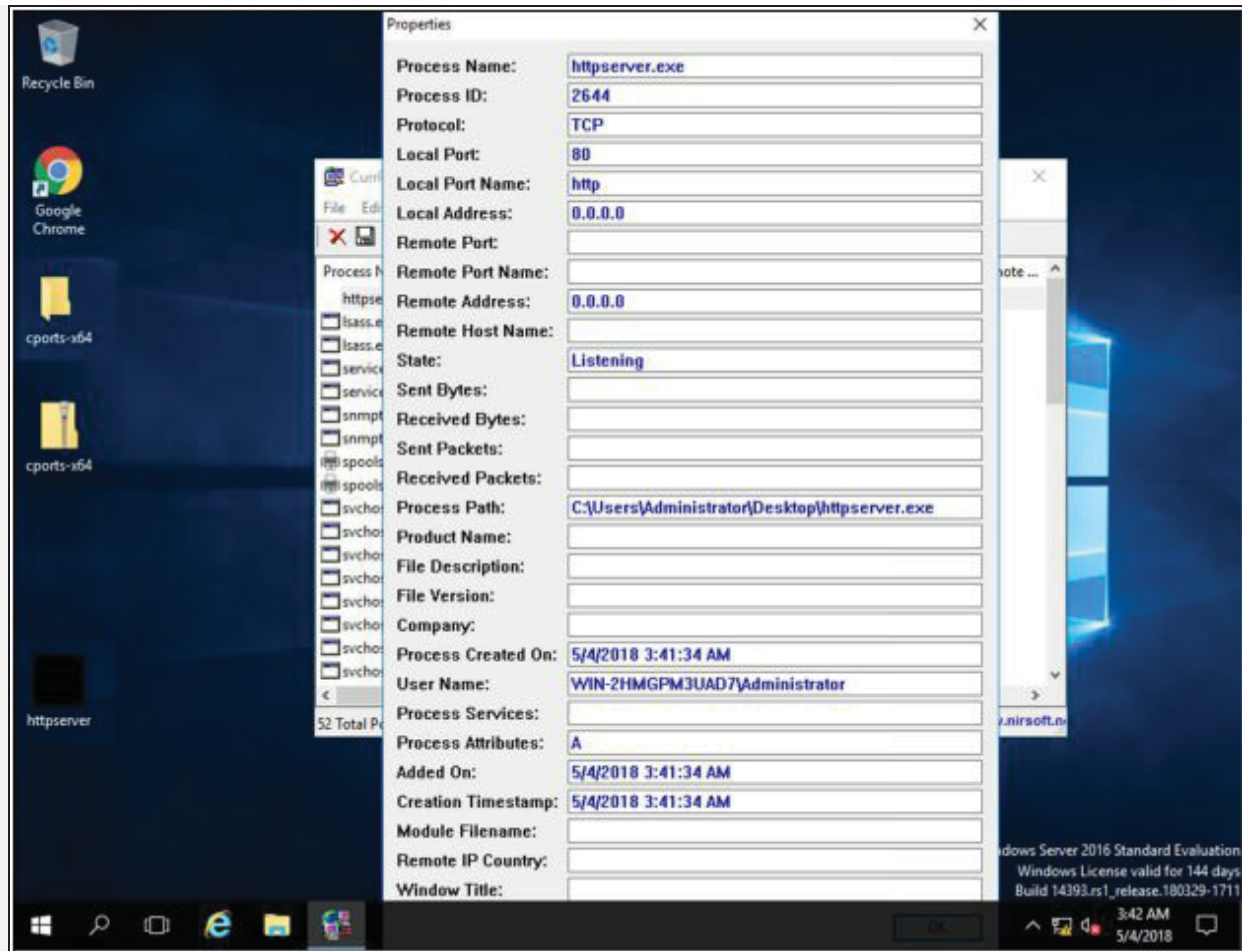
Recycle Bin

Google Chrome

cports-x64

cports-x64

httpserver

Properties ×

| | |
|---|---|
| Process Name: | httpserver.exe |
| Process ID: | 2644 |
| Protocol: | TCP |
| Local Port: | 80 |
| Local Port Name: | http |
| Local Address: | 0.0.0.0 |
| Remote Port: | |
| Remote Port Name: | |
| Remote Address: | 0.0.0.0 |
| Remote Host Name: | |
| State: | Listening |
| Sent Bytes: | |
| Received Bytes: | |
| Sent Packets: | |
| Received Packets: | |
| Process Path: | C:\Users\Administrator\Desktop\httpserver.exe |
| Product Name: | |
| File Description: | |
| File Version: | |
| Company: | |
| Process Created On: | 5/4/2018 3:41:34 AM |
| User Name: | WIN-2HMGPM3UAD7\Administrator |
| Process Services: | |
| Process Attributes: | A |
| Added On: | 5/4/2018 3:41:34 AM |
| Creation Timestamp: | 5/4/2018 3:41:34 AM |
| Module Filename: | |
| Remote IP Country: | |
| Window Title: | |

Curr
File Ed
Process N
httpse
lsass.e
lsass.e
servic
servic
snmpt
snmpt
spools
spools
svchos
svchos
svchos
svchos
svchos
svchos
svchos
svchos
52 Total P
ote ...
.nirsoft.n

dows Server 2016 Standard Evaluation
Windows License valid for 144 days
Build 14393.rs1_release.180329-1711

OK

3:42 AM
5/4/2018